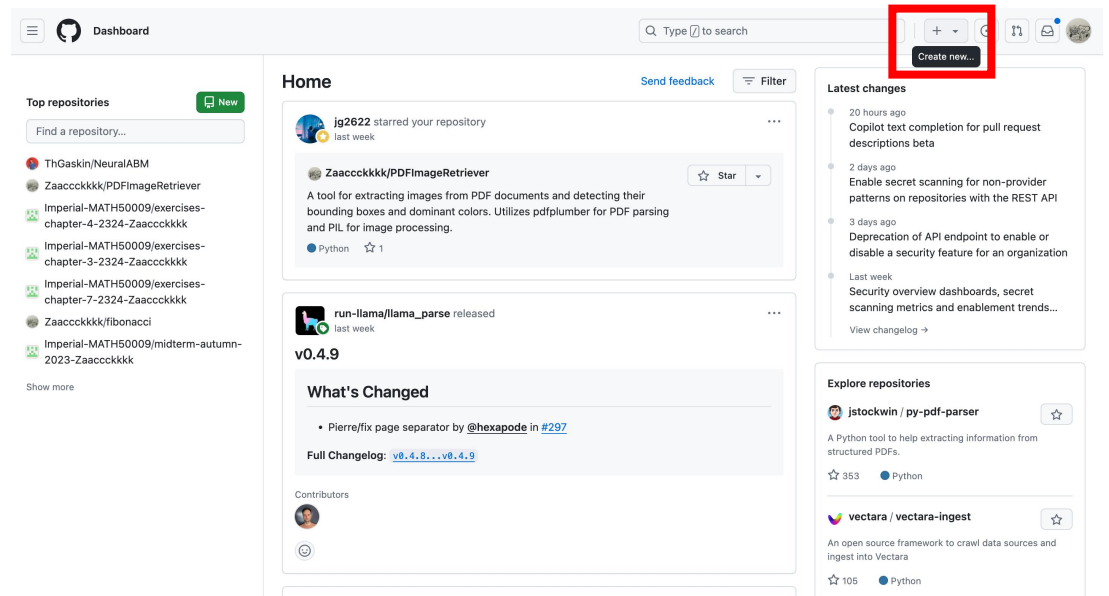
Dashboard

Type / to search

Create new...

Top repositories

New

Find a repository...

ThGaskin/NeuralABM

Zaaccckkkk/PDFImageRetriever

Imperial-MATH50009/exercises-chapter-4-2324-Zaaccckkkk

Imperial-MATH50009/exercises-chapter-3-2324-Zaaccckkkk

Imperial-MATH50009/exercises-chapter-7-2324-Zaaccckkkk

Zaaccckkkk/fibonacci

Imperial-MATH50009/midterm-autumn-2023-Zaaccckkkk

Show more

Home

Send feedback

Filter

jg2622 starred your repository
last week

Zaaccckkkk/PDFImageRetriever

Star

A tool for extracting images from PDF documents and detecting their bounding boxes and dominant colors. Utilizes pdfplumber for PDF parsing and PIL for image processing.

Python 1

run-llama/llama_parse released
last week

v0.4.9

What's Changed

• Pierre/fix page separator by @hexapode in #297

Full Changelog: v0.4.8...v0.4.9

Contributors

Latest changes

20 hours ago
Copilot text completion for pull request descriptions beta

2 days ago
Enable secret scanning for non-provider patterns on repositories with the REST API

3 days ago
Deprecation of API endpoint to enable or disable a security feature for an organization

Last week
Security overview dashboards, secret scanning metrics and enablement trends...

View changelog →

Explore repositories

jstockwin / py-pdf-parser

A Python tool to help extracting information from structured PDFs.

353 Python

vectara / vectara-ingest

An open source framework to crawl data sources and ingest into Vectara

105 Python